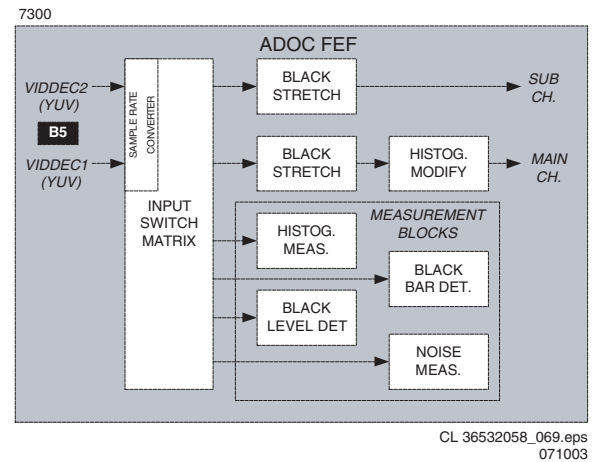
7300

ADOC FEF

VIDDEC2 (YUV)

B5

VIDDEC1 (YUV)

SAMPLE RATE CONVERTER

INPUT SWITCH MATRIX

BLACK STRETCH

SUB CH.

BLACK STRETCH

HISTOG. MODIFY

MAIN CH.

MEASUREMENT BLOCKS

HISTOG. MEAS.

BLACK BAR DET.

BLACK LEVEL DET

NOISE MEAS.

CL 36532058_069.eps
071003